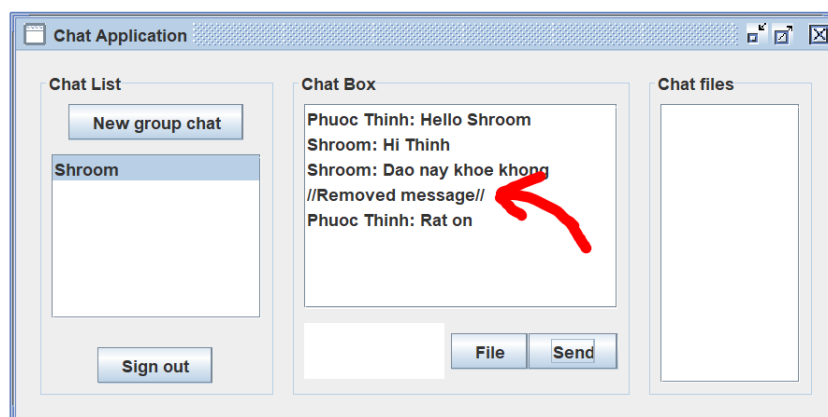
Chat Application

Chat List

New group chat

Shroom

Sign out

Chat Box

Phuoc Thinh: Hello Shroom
Shroom: Hi Thinh
Shroom: Dao nay khoe khong
//Removed message//
Phuoc Thinh: Rat on

File

Send

Chat files